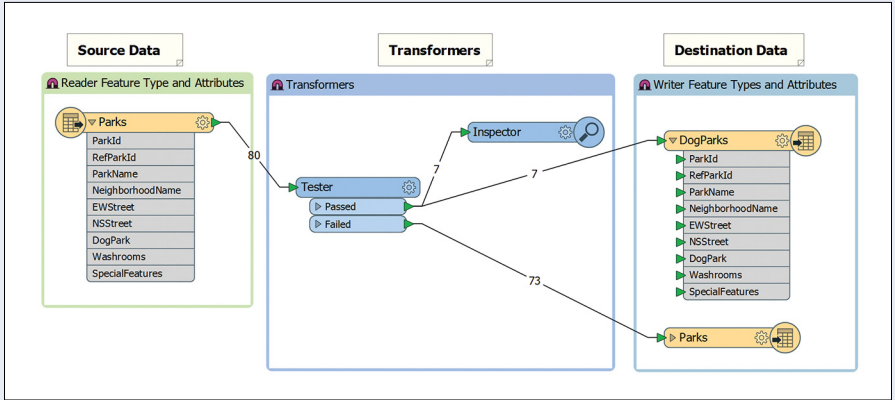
Source Data

Transformers

Destination Data

Reader Feature Type and Attributes

Parks
ParkId
RefParkId
ParkName
NeighborhoodName
EWStreet
NSStreet
DogPark
Washrooms
SpecialFeatures

80

Transformers

Inspector

7

Tester
Passed
Failed

7

73

Writer Feature Types and Attributes

DogParks
ParkId
RefParkId
ParkName
NeighborhoodName
EWStreet
NSStreet
DogPark
Washrooms
SpecialFeatures

Parks